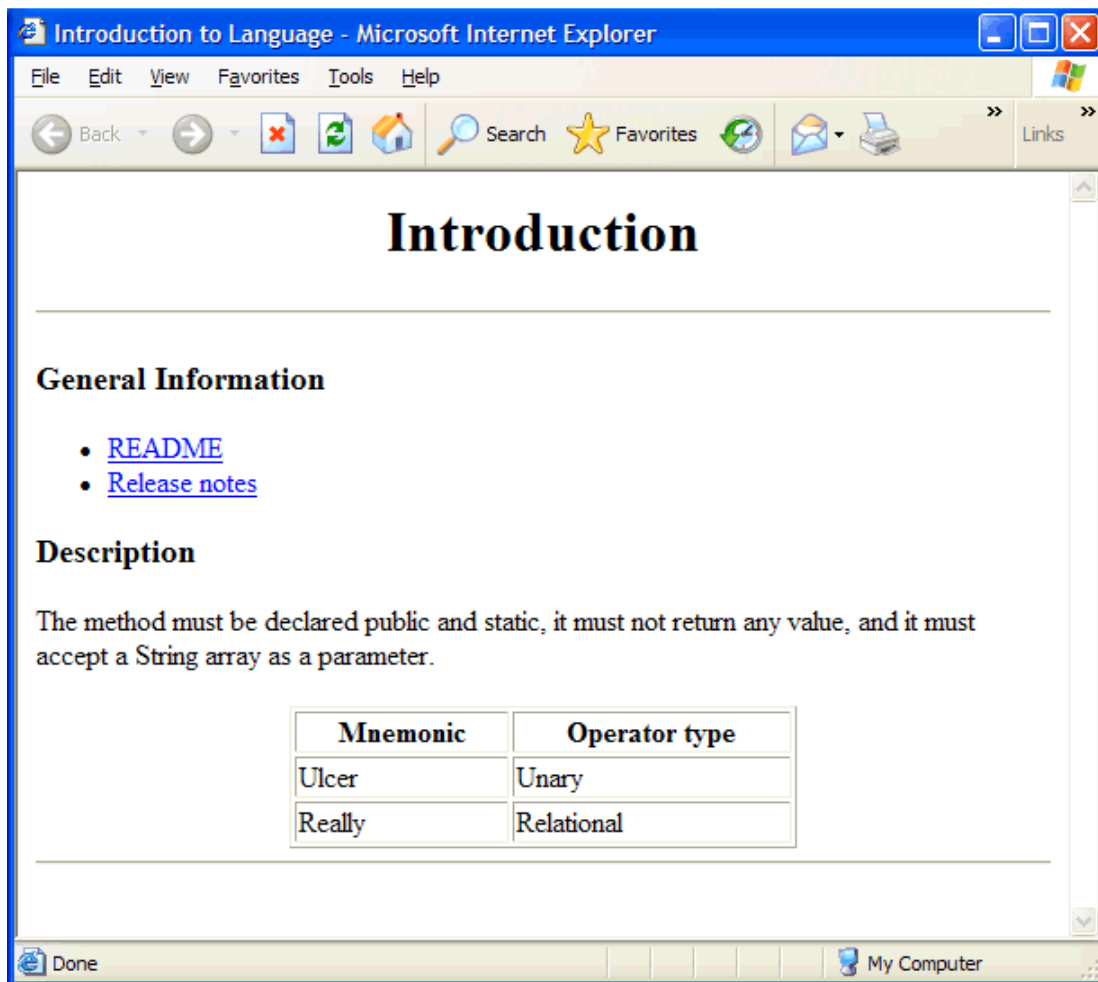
Introduction to Language - Microsoft Internet Explorer

File Edit View Favorites Tools Help

Back Search Favorites Links

Introduction

General Information

- README
- Release notes

Description

The method must be declared public and static, it must not return any value, and it must accept a String array as a parameter.

| Mnemonic | Operator type |
|---|---|
| Ulcer | Unary |
| Really | Relational |

Done My Computer